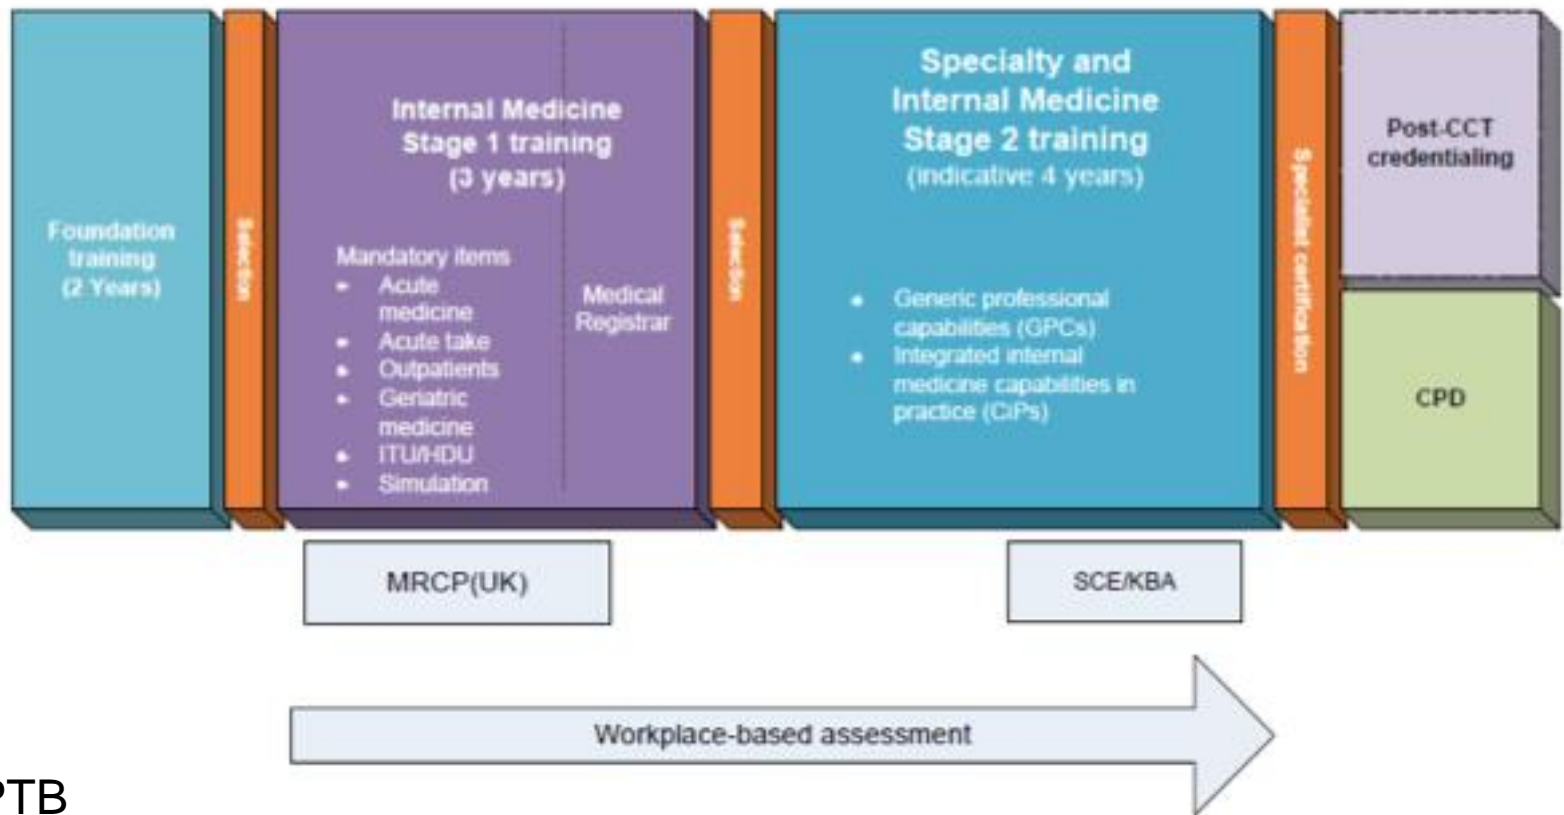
Foundation training (2 Years)

Selection

Internal Medicine Stage 1 training (3 years)

Mandatory items
- Acute medicine
- Acute take
- Outpatients
- Geriatric medicine
- ITU/HDU
- Simulation

Medical Registrar

Selection

Specialty and Internal Medicine Stage 2 training (indicative 4 years)

- Generic professional capabilities (GPCs)
- Integrated internal medicine capabilities in practice (CiPs)

Specialist certification

Post-CCT credentialing

CPD

MRCP(UK)

SCE/KBA

Workplace-based assessment

PTB